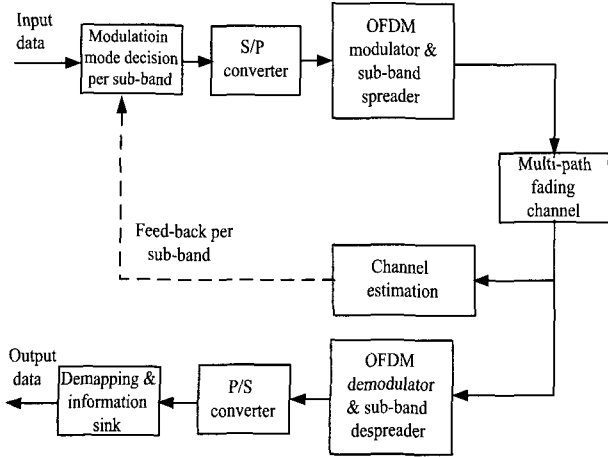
Input data

Modulatioin mode decision per sub-band

S/P converter

OFDM modulator & sub-band spreader

Multi-path fading channel

Feed-back per sub-band

Channel estimation

Output data

Demapping & information sink

P/S converter

OFDM demodulator & sub-band despreader